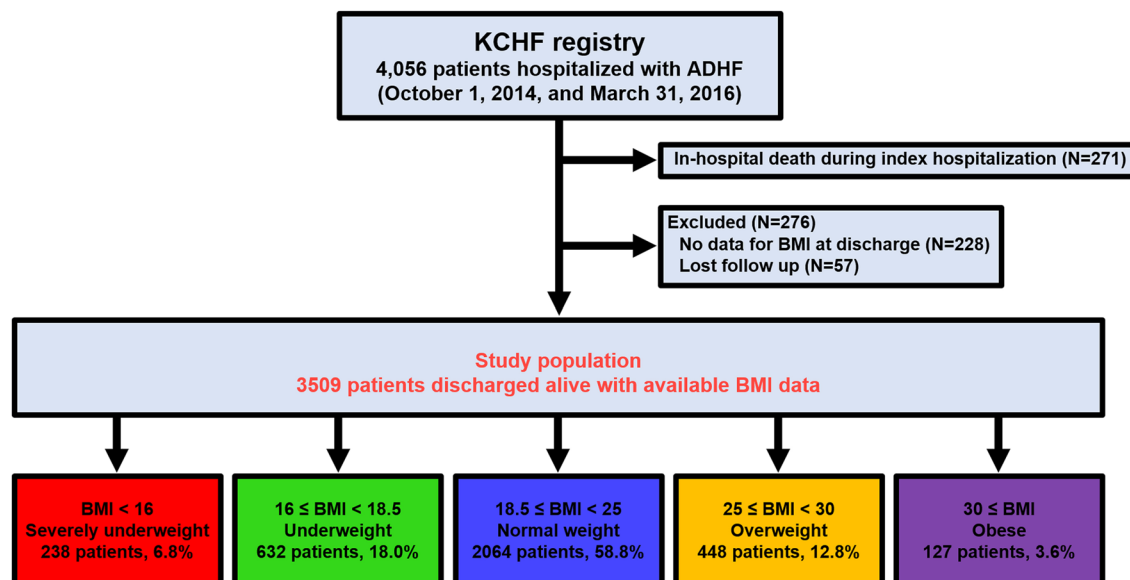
KCHF registry
4,056 patients hospitalized with ADHF
(October 1, 2014, and March 31, 2016)

In-hospital death during index hospitalization (N=271)

Excluded (N=276)
No data for BMI at discharge (N=228)
Lost follow up (N=57)

Study population
3509 patients discharged alive with available BMI data

BMI < 16
Severely underweight
238 patients, 6.8%

16 ≤ BMI < 18.5
Underweight
632 patients, 18.0%

18.5 ≤ BMI < 25
Normal weight
2064 patients, 58.8%

25 ≤ BMI < 30
Overweight
448 patients, 12.8%

30 ≤ BMI
Obese
127 patients, 3.6%